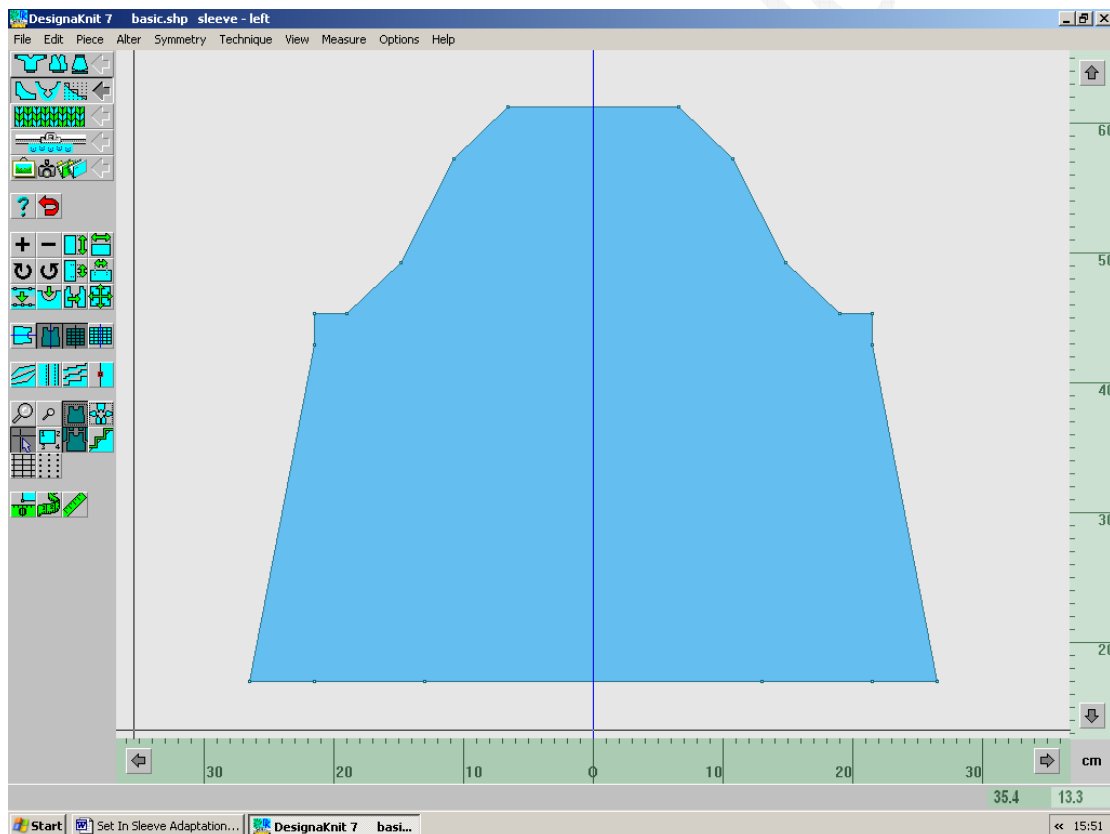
DesignaKnit 7 basic.shp sleeve - left

File Edit Piece Alter Symmetry Technique View Measure Options Help

60

50

40

30

20

30 20 10 0 10 20 30

cm

35.4 13.3

Start Set In Sleeve Adaptation... DesignaKnit 7 basi...

« 15:51